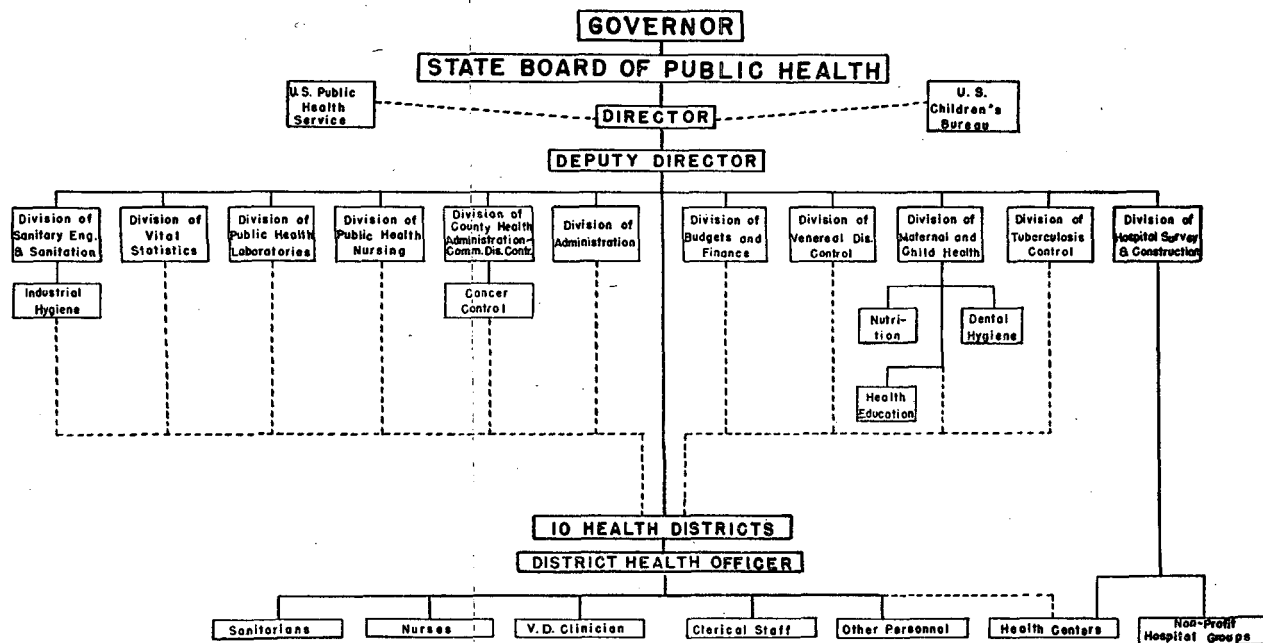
GOVERNOR

STATE BOARD OF PUBLIC HEALTH

U.S. Public Health Service

DIRECTOR

U. S. Children's Bureau

DEPUTY DIRECTOR

Division of Sanitary Eng. & Sanitation

Industrial Hygiene

Division of Vital Statistics

Division of Public Health Laboratories

Division of Public Health Nursing

Division of County Health Administration-Comm. Dis. Contr.

Cancer Control

Division of Administration

Division of Budgets and Finance

Division of Venereal Dis. Control

Division of Maternal and Child Health

Nutrition

Dental Hygiene

Health Education

Division of Tuberculosis Control

Division of Hospital Survey & Construction

10 HEALTH DISTRICTS

DISTRICT HEALTH OFFICER

Sanitarians

Nurses

V. D. Clinician

Clerical Staff

Other Personnel

Health Centers

Non-Profit Hospital Groups